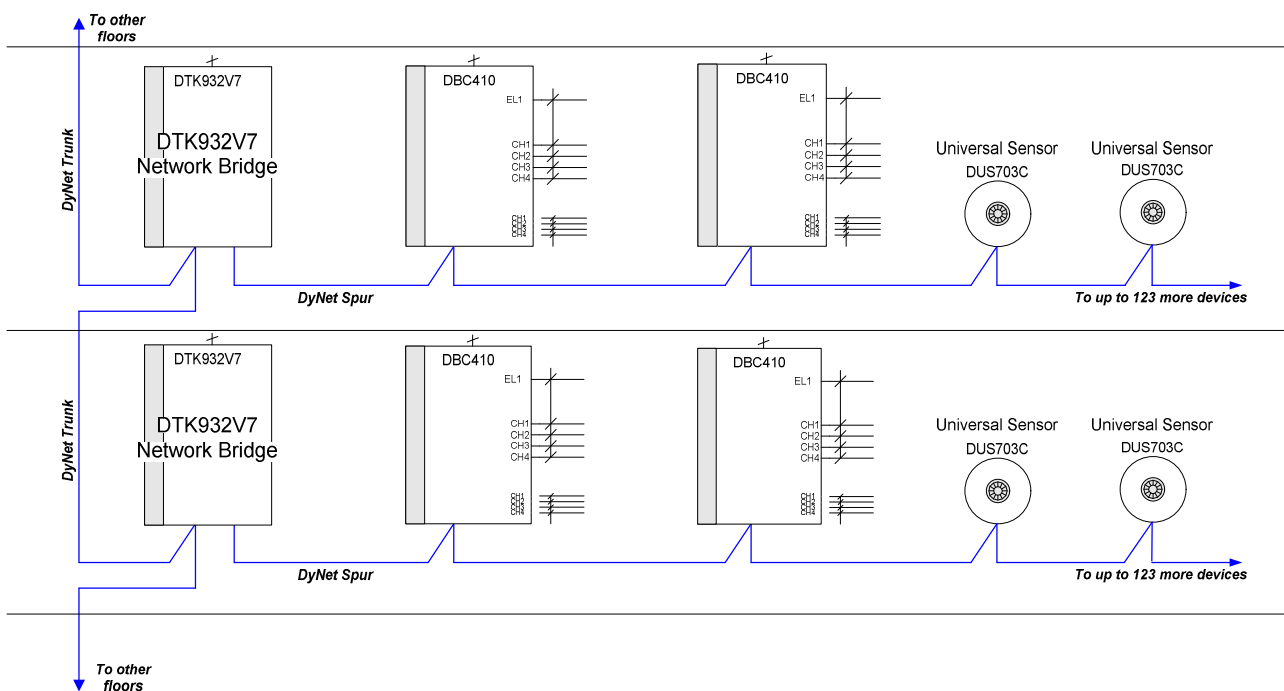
To other floors

DynNet Trunk

DTK932V7

DTK932V7 Network Bridge

DBC410

EL1

CH1
CH2
CH3
CH4

CH1
CH2
CH3
CH4

DBC410

EL1

CH1
CH2
CH3
CH4

CH1
CH2
CH3
CH4

Universal Sensor
DUS703C

Universal Sensor
DUS703C

DyNet Spur

To up to 123 more devices

DyNet Trunk

DTK932V7

DTK932V7 Network Bridge

DBC410

EL1

CH1
CH2
CH3
CH4

CH1
CH2
CH3
CH4

DBC410

EL1

CH1
CH2
CH3
CH4

CH1
CH2
CH3
CH4

Universal Sensor
DUS703C

Universal Sensor
DUS703C

DyNet Spur

To up to 123 more devices

To other floors